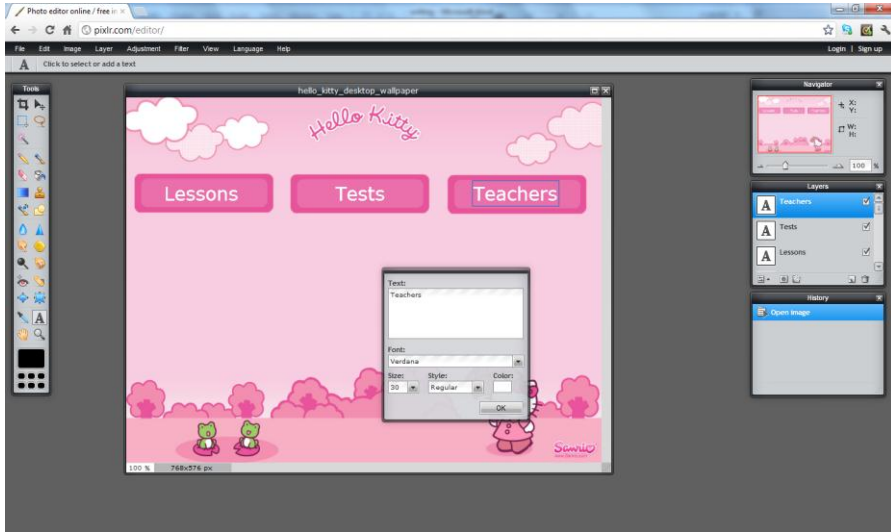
Photo editor online / free ir ×
pixlr.com/editor/

File Edit Image Layer Adjustment Filter View Language Help
Login | Sign up

A Click to select or add a text

Tools

hello_kitty_desktop_wallpaper

Hello Kitty

Lessons
Tests
Teachers

Text:
Teachers

Font:
Verdana

Size: Style: Color:
30 Regular

OK

Sanrio

100 % 768x576 px

Navigator
X:
Y:
W:
H:
100 %

Layers
Teachers
Tests
Lessons

History
Open image